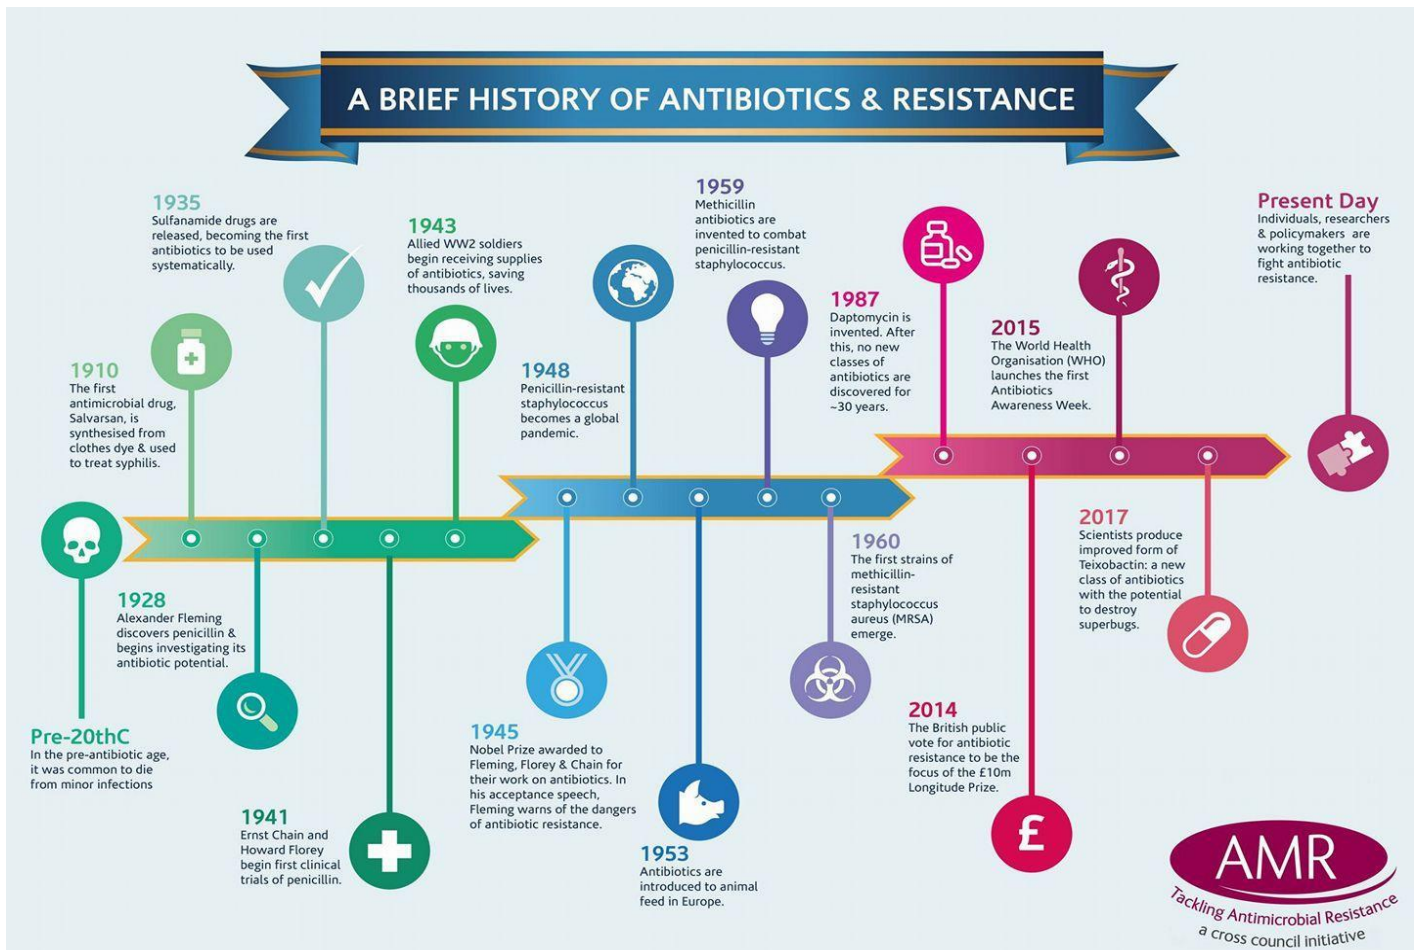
A BRIEF HISTORY OF ANTIBIOTICS & RESISTANCE

1935
Sulfanamide drugs are released, becoming the first antibiotics to be used systematically.

1943
Allied WW2 soldiers begin receiving supplies of antibiotics, saving thousands of lives.

1959
Methicillin antibiotics are invented to combat penicillin-resistant staphylococcus.

1987
Daptomycin is invented. After this, no new classes of antibiotics are discovered for ~30 years.

2015
The World Health Organisation (WHO) launches the first Antibiotics Awareness Week.

Present Day
Individuals, researchers & policymakers are working together to fight antibiotic resistance.

1910
The first antimicrobial drug, Salvarsan, is synthesised from clothes dye & used to treat syphilis.

1948
Penicillin-resistant staphylococcus becomes a global pandemic.

1928
Alexander Fleming discovers penicillin & begins investigating its antibiotic potential.

1960
The first strains of methicillin-resistant staphylococcus aureus (MRSA) emerge.

2017
Scientists produce improved form of Teixobactin: a new class of antibiotics with the potential to destroy superbugs.

Pre-20thC
In the pre-antibiotic age, it was common to die from minor infections

1945
Nobel Prize awarded to Fleming, Florey & Chain for their work on antibiotics. In his acceptance speech, Fleming warns of the dangers of antibiotic resistance.

2014
The British public vote for antibiotic resistance to be the focus of the £10m Longitude Prize.

1941
Ernst Chain and Howard Florey begin first clinical trials of penicillin.

1953
Antibiotics are introduced to animal feed in Europe.

£

AMR
Tackling Antimicrobial Resistance
a cross council initiative